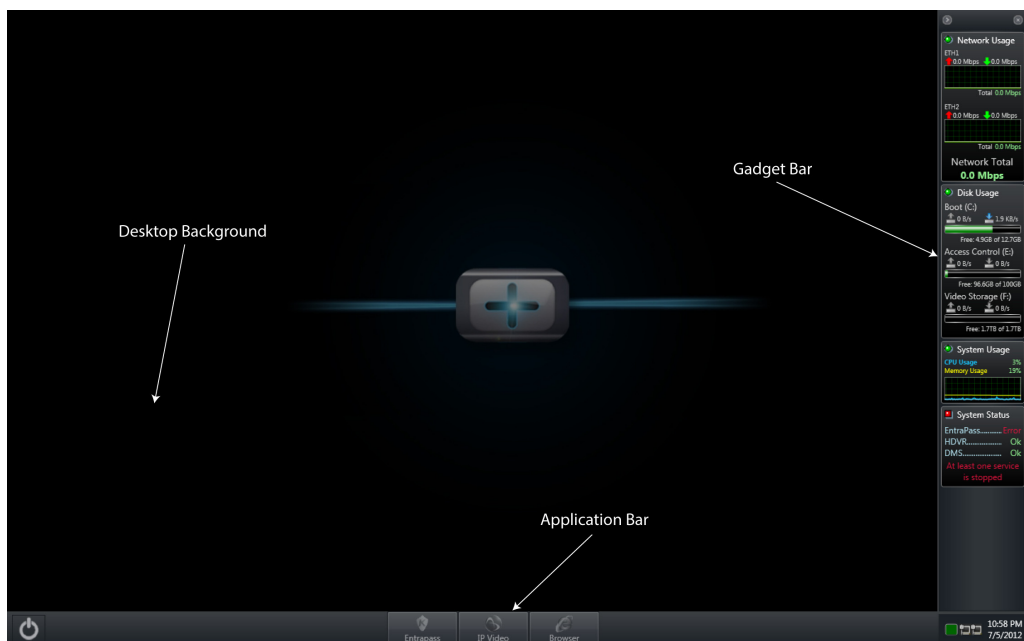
Desktop Background

Gadget Bar

Application Bar

Network Usage
ETH1
0.0 Mbps 0.0 Mbps
Total 0.0 Mbps
ETH2
0.0 Mbps 0.0 Mbps
Total 0.0 Mbps
Network Total
0.0 Mbps

Disk Usage
Boot (C:)
0 B/s 1.9 KB/s
Free: 4.9GB of 12.7GB
Access Control (E:)
0 B/s 0 B/s
Free: 96.6GB of 100GB
Video Storage (F:)
0 B/s 0 B/s
Free: 1.7TB of 1.7TB

System Usage
CPU Usage 3%
Memory Usage 19%

System Status
EntraPass.......... Error
HDVR.................. Ok
DMS.................... Ok
At least one service is stopped

Entrapass
IP Video
Browser

10:58 PM
7/5/2012